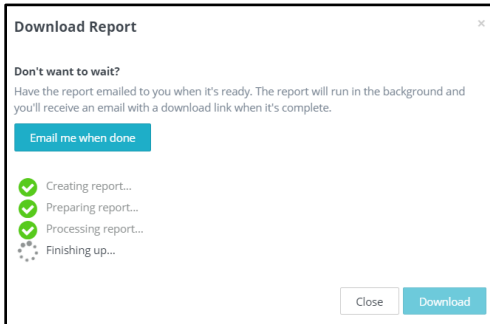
Download Report

×

Don't want to wait?

Have the report emailed to you when it's ready. The report will run in the background and you'll receive an email with a download link when it's complete.

Email me when done

Creating report...

Preparing report...

Processing report...

Finishing up...

Close

Download